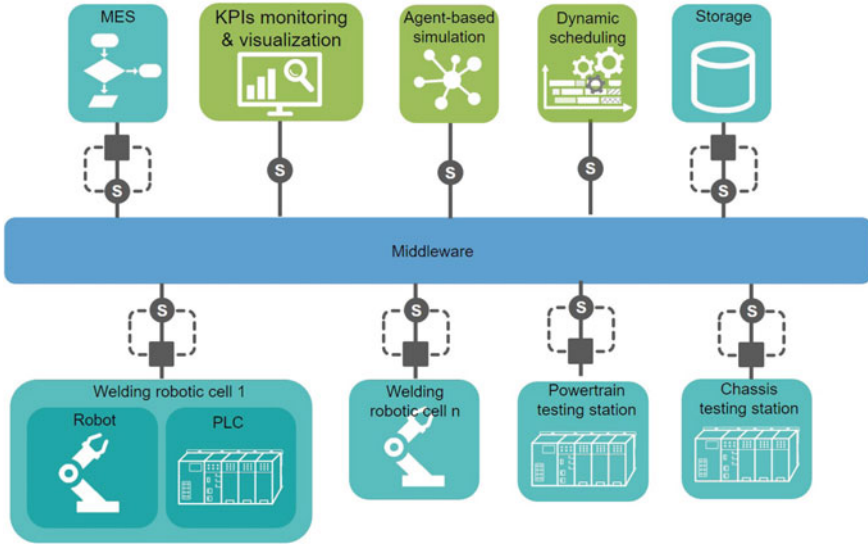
MES

KPIs monitoring & visualization

Agent-based simulation

Dynamic scheduling

Storage

S

S

S

S

S

Middleware

S

S

S

S

Welding robotic cell 1

Robot

PLC

Welding robotic cell n

Powertrain testing station

Chassis testing station